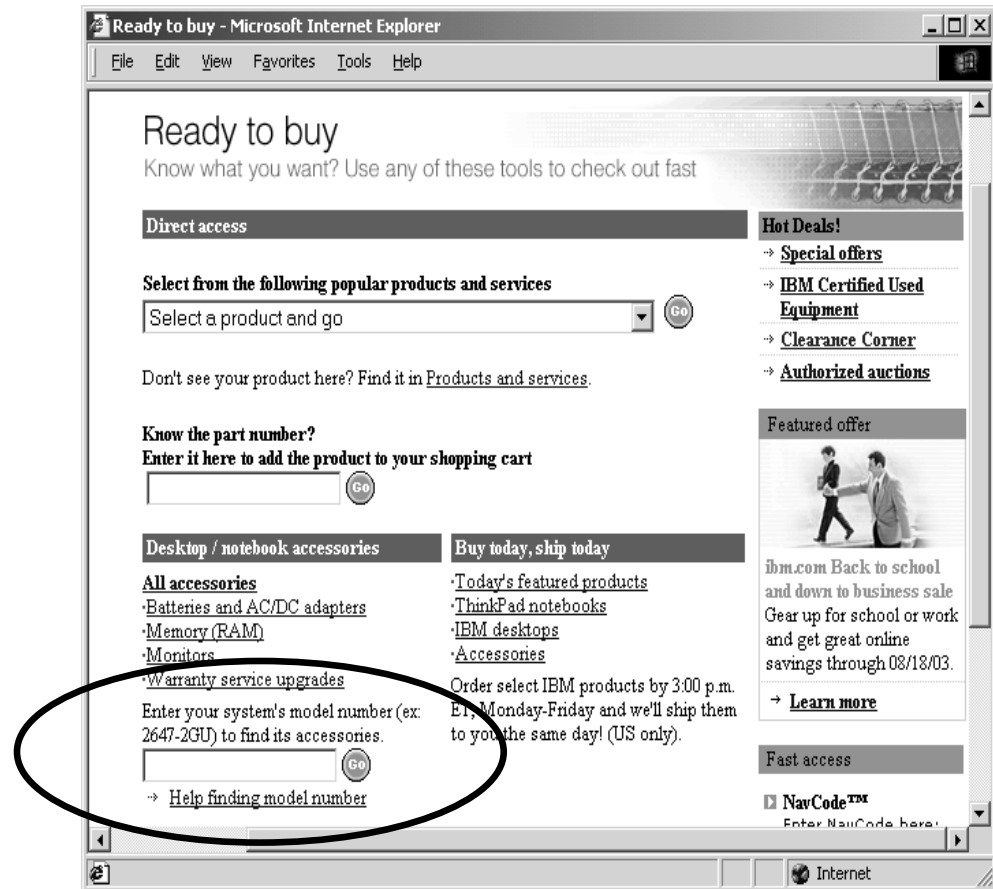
Ready to buy - Microsoft Internet Explorer

File Edit View Favorites Tools Help

Ready to buy
Know what you want? Use any of these tools to check out fast

Direct access

Select from the following popular products and services

Select a product and go

Go

Don't see your product here? Find it in Products and services.

Know the part number?
Enter it here to add the product to your shopping cart

Go

Desktop / notebook accessories

All accessories
·Batteries and AC/DC adapters
·Memory (RAM)
·Monitors
·Warranty service upgrades

Enter your system's model number (ex: 2647-2GU) to find its accessories.

Go

→ Help finding model number

Buy today, ship today

·Today's featured products
·ThinkPad notebooks
·IBM desktops
·Accessories

Order select IBM products by 3:00 p.m. ET, Monday-Friday and we'll ship them to you the same day! (US only).

Hot Deals!

→ Special offers
→ IBM Certified Used Equipment
→ Clearance Corner
→ Authorized auctions

Featured offer

ibm.com Back to school and down to business sale
Gear up for school or work and get great online savings through 08/18/03.

→ Learn more

Fast access

NavCode™
Enter NavCode here:

Internet